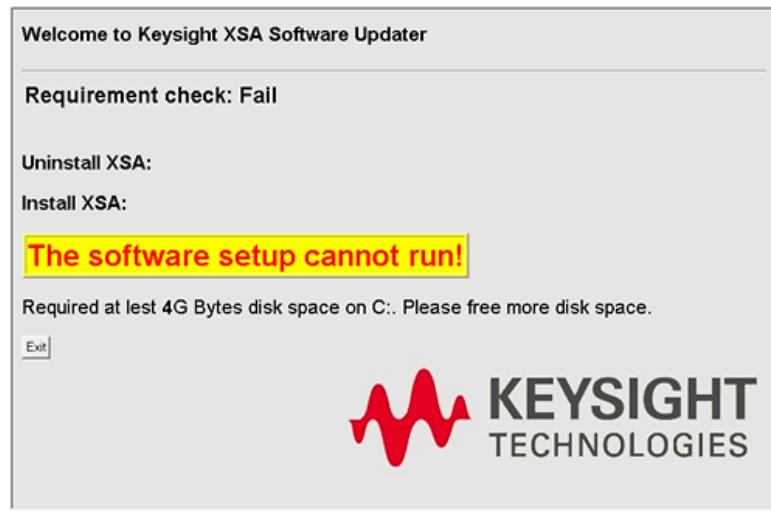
Welcome to Keysight XSA Software Updater

Requirement check: Fail

Uninstall XSA:

Install XSA:

The software setup cannot run!

Required at lest 4G Bytes disk space on C:. Please free more disk space.

Exit

KEYSIGHT
TECHNOLOGIES